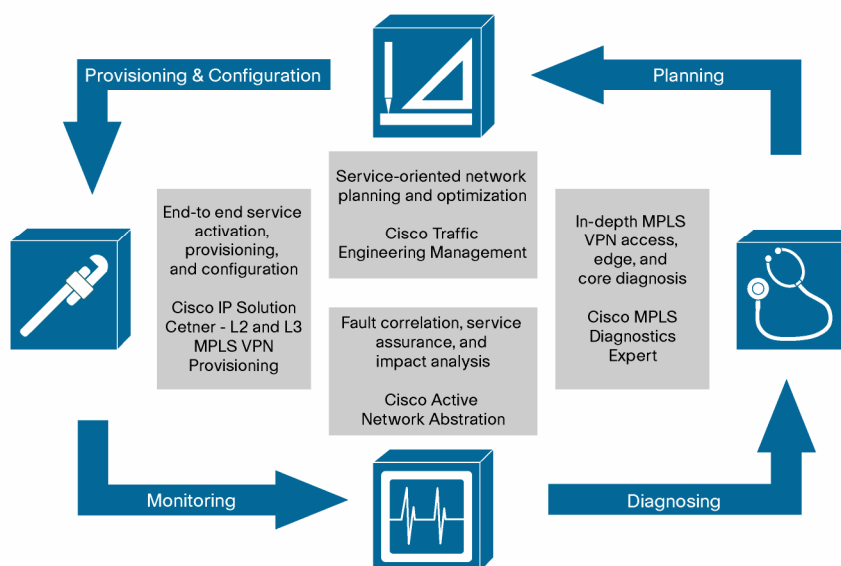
Provisioning & Configuration

Planning

Service-oriented network planning and optimization

Cisco Traffic Engineering Management

End-to end service activation, provisioning, and configuration

Cisco IP Solution Cetner - L2 and L3 MPLS VPN Provisioning

In-depth MPLS VPN access, edge, and core diagnosis

Cisco MPLS Diagnostics Expert

Fault correlation, service assurance, and impact analysis

Cisco Active Network Abstration

Monitoring

Diagnosing